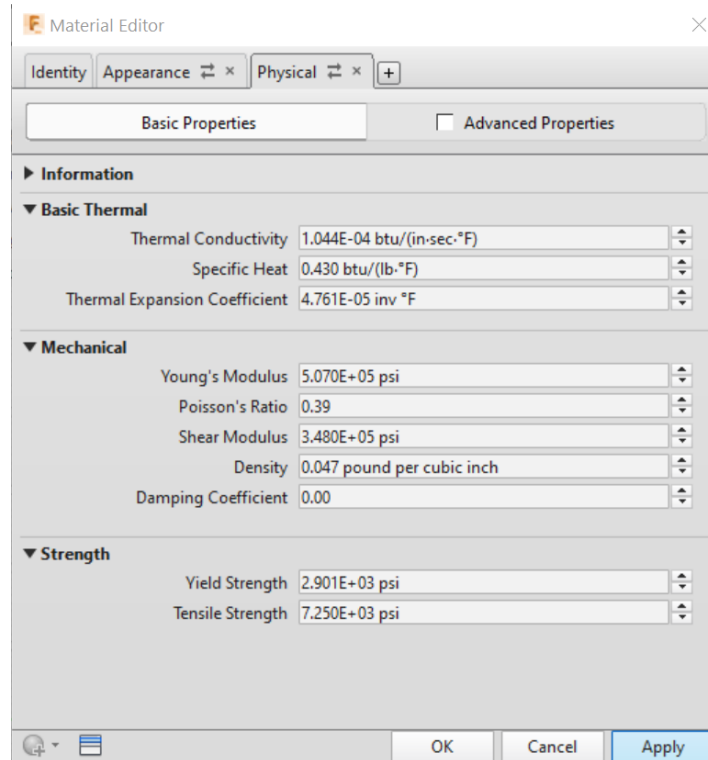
Material Editor

Identity Appearance ⇄ × Physical ⇄ × +

Basic Properties

Advanced Properties

▶ Information

▼ Basic Thermal

Thermal Conductivity 1.044E-04 btu/(in·sec·°F)

Specific Heat 0.430 btu/(lb·°F)

Thermal Expansion Coefficient 4.761E-05 inv °F

▼ Mechanical

Young's Modulus 5.070E+05 psi

Poisson's Ratio 0.39

Shear Modulus 3.480E+05 psi

Density 0.047 pound per cubic inch

Damping Coefficient 0.00

▼ Strength

Yield Strength 2.901E+03 psi

Tensile Strength 7.250E+03 psi

OK Cancel Apply